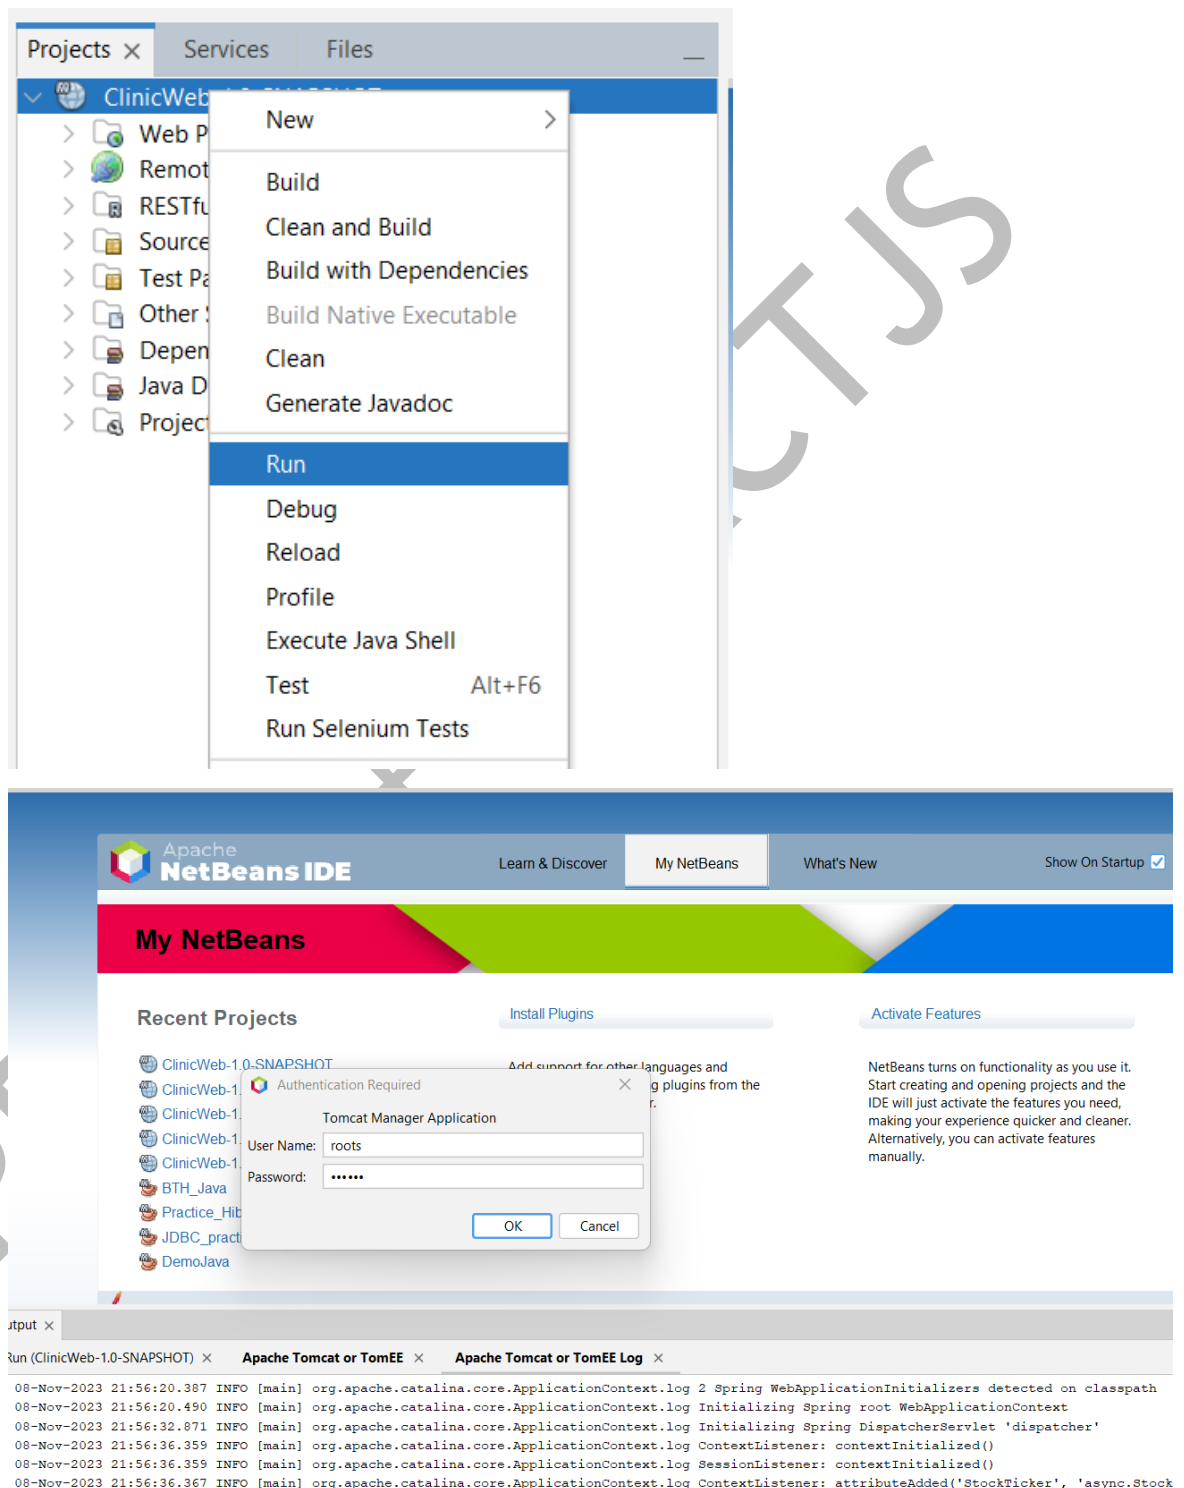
Projects × Services Files

ClinicWeb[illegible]

Web P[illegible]
Remot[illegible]
RESTfu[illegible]
Source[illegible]
Test Pa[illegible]
Other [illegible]
Depen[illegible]
Java D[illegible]
Project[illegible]

New
Build
Clean and Build
Build with Dependencies
Build Native Executable
Clean
Generate Javadoc
Run
Debug
Reload
Profile
Execute Java Shell
Test Alt+F6
Run Selenium Tests

CTJS

Apache NetBeans IDE
Learn & Discover
My NetBeans
What's New
Show On Startup

My NetBeans

Recent Projects
ClinicWeb-1.0-SNAPSHOT
ClinicWeb-1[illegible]
ClinicWeb-1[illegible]
ClinicWeb-1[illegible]
ClinicWeb-1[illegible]
BTH_Java
Practice_Hib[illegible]
JDBC_pract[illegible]
DemoJava

Install Plugins
Add support for other languages and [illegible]g plugins from the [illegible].

Activate Features
NetBeans turns on functionality as you use it. Start creating and opening projects and the IDE will just activate the features you need, making your experience quicker and cleaner. Alternatively, you can activate features manually.

Authentication Required
Tomcat Manager Application
User Name: roots
Password: ••••••
OK Cancel

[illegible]tput ×
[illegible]un (ClinicWeb-1.0-SNAPSHOT) × Apache Tomcat or TomEE × Apache Tomcat or TomEE Log ×
08-Nov-2023 21:56:20.387 INFO [main] org.apache.catalina.core.ApplicationContext.log 2 Spring WebApplicationInitializers detected on classpath
08-Nov-2023 21:56:20.490 INFO [main] org.apache.catalina.core.ApplicationContext.log Initializing Spring root WebApplicationContext
08-Nov-2023 21:56:32.871 INFO [main] org.apache.catalina.core.ApplicationContext.log Initializing Spring DispatcherServlet 'dispatcher'
08-Nov-2023 21:56:36.359 INFO [main] org.apache.catalina.core.ApplicationContext.log ContextListener: contextInitialized()
08-Nov-2023 21:56:36.359 INFO [main] org.apache.catalina.core.ApplicationContext.log SessionListener: contextInitialized()
08-Nov-2023 21:56:36.367 INFO [main] org.apache.catalina.core.ApplicationContext.log ContextListener: attributeAdded('StockTicker', 'async.Stock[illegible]